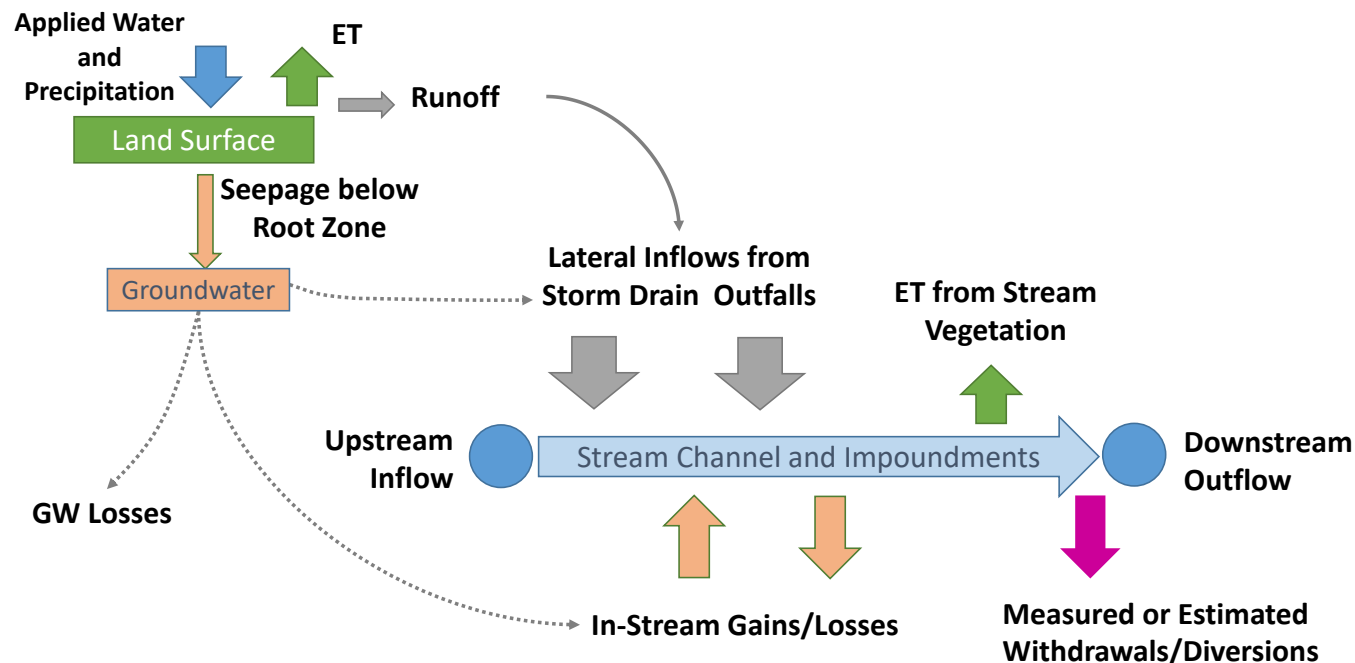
Applied Water and Precipitation

ET

Runoff

Land Surface

Seepage below Root Zone

Groundwater

Lateral Inflows from Storm Drain Outfalls

ET from Stream Vegetation

Upstream Inflow

Stream Channel and Impoundments

Downstream Outflow

GW Losses

In-Stream Gains/Losses

Measured or Estimated Withdrawals/Diversions